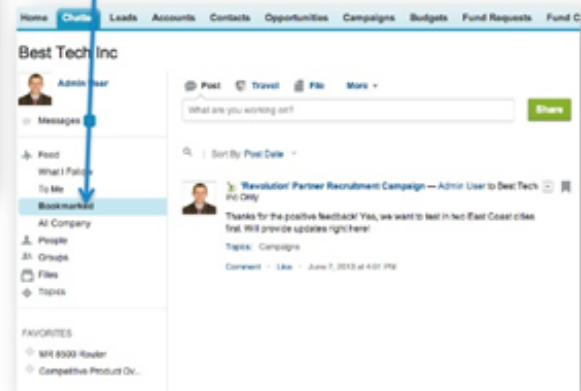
Home Chatter Leads Accounts Contacts Opportunities Campaigns Budgets Fund Requests Fund C

Best Tech Inc

Admin User

Messages

Feed

What I Follow

To Me

Bookmarked

All Company

People

Groups

Files

Topics

FAVORITES

MR 8500 Router

Competitive Product Ov...

Post Travel File More

What are you working on?

Share

Sort By Post Date

'Revolution' Partner Recruitment Campaign — Admin User to Best Tech Inc Only

Thanks for the positive feedback! Yes, we want to test in two East Coast cities first. Will provide updates right here!

Topics: Campaigns

Comment · Like · June 7, 2013 at 4:01 PM